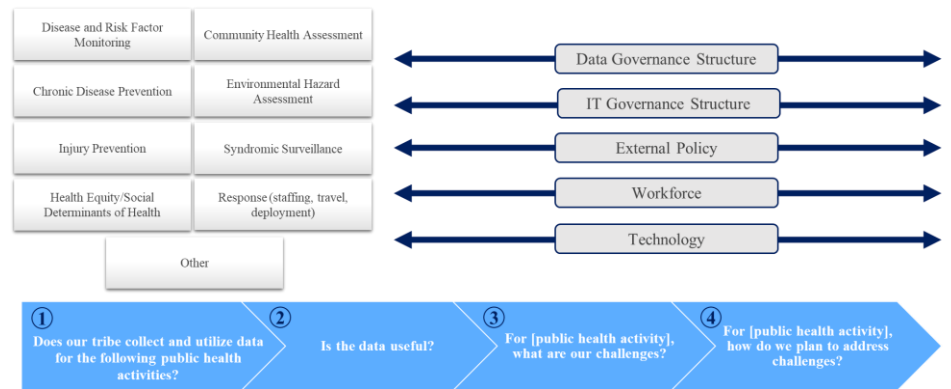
Disease and Risk Factor Monitoring

Community Health Assessment

Chronic Disease Prevention

Environmental Hazard Assessment

Injury Prevention

Syndromic Surveillance

Health Equity/Social Determinants of Health

Response (staffing, travel, deployment)

Other

Data Governance Structure

IT Governance Structure

External Policy

Workforce

Technology

① Does our tribe collect and utilize data for the following public health activities?

② Is the data useful?

③ For [public health activity], what are our challenges?

④ For [public health activity], how do we plan to address challenges?